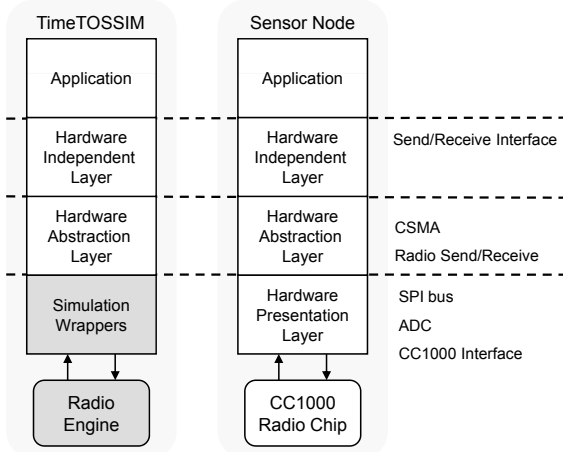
TimeTOSSIM

Application

Hardware Independent Layer

Hardware Abstraction Layer

Simulation Wrappers

Radio Engine

Sensor Node

Application

Hardware Independent Layer

Hardware Abstraction Layer

Hardware Presentation Layer

CC1000 Radio Chip

Send/Receive Interface

CSMA

Radio Send/Receive

SPI bus

ADC

CC1000 Interface